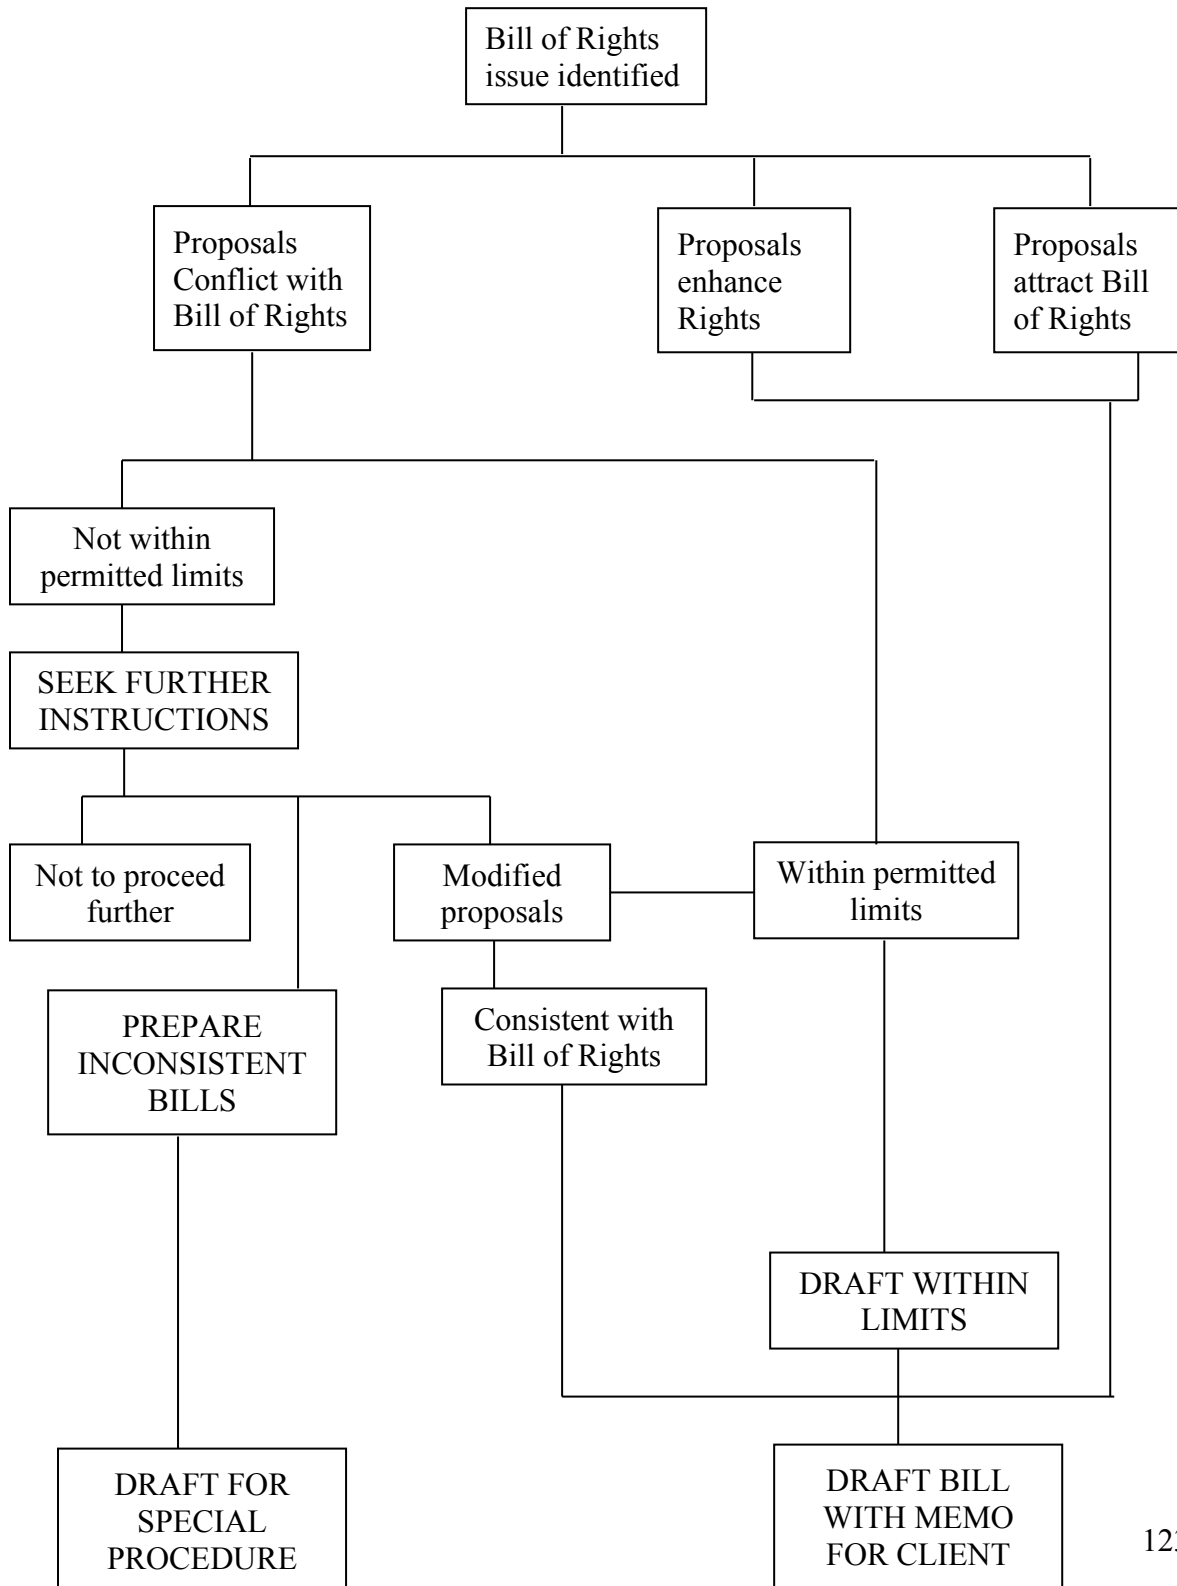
Bill of Rights issue identified

Proposals Conflict with Bill of Rights

Proposals enhance Rights

Proposals attract Bill of Rights

Not within permitted limits

SEEK FURTHER INSTRUCTIONS

Not to proceed further

Modified proposals

Within permitted limits

PREPARE INCONSISTENT BILLS

Consistent with Bill of Rights

DRAFT WITHIN LIMITS

DRAFT FOR SPECIAL PROCEDURE

DRAFT BILL WITH MEMO FOR CLIENT

12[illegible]